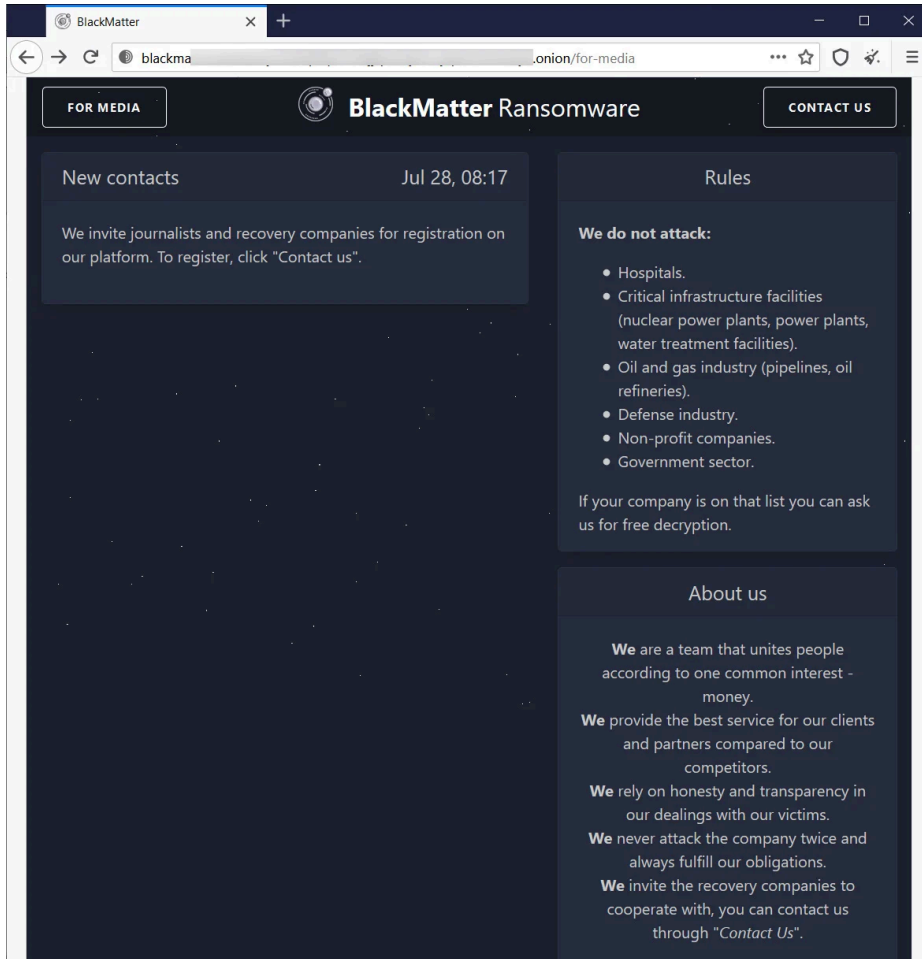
BlackMatter

blackma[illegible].onion/for-media

FOR MEDIA

BlackMatter Ransomware

CONTACT US

New contacts

Jul 28, 08:17

We invite journalists and recovery companies for registration on our platform. To register, click "Contact us".

Rules

We do not attack:

- Hospitals.
- Critical infrastructure facilities (nuclear power plants, power plants, water treatment facilities).
- Oil and gas industry (pipelines, oil refineries).
- Defense industry.
- Non-profit companies.
- Government sector.

If your company is on that list you can ask us for free decryption.

About us

We are a team that unites people according to one common interest - money.
We provide the best service for our clients and partners compared to our competitors.
We rely on honesty and transparency in our dealings with our victims.
We never attack the company twice and always fulfill our obligations.
We invite the recovery companies to cooperate with, you can contact us through "Contact Us".